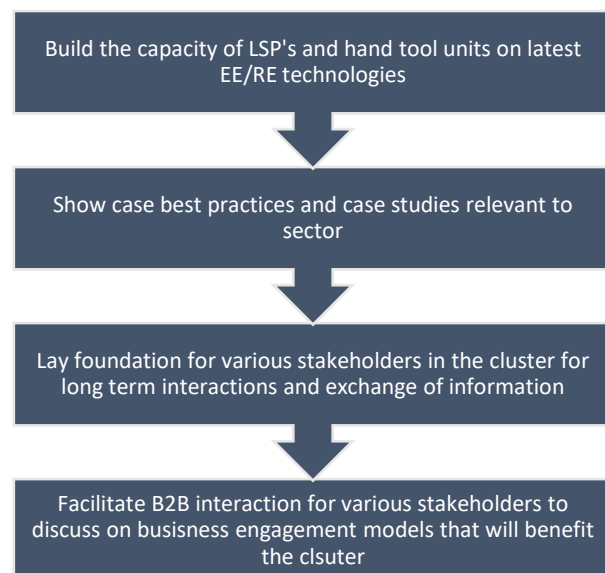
Build the capacity of LSP's and hand tool units on latest EE/RE technologies

Show case best practices and case studies relevant to sector

Lay foundation for various stakeholders in the cluster for long term interactions and exchange of information

Facilitate B2B interaction for various stakeholders to discuss on busisness engagement models that will benefit the clsuter